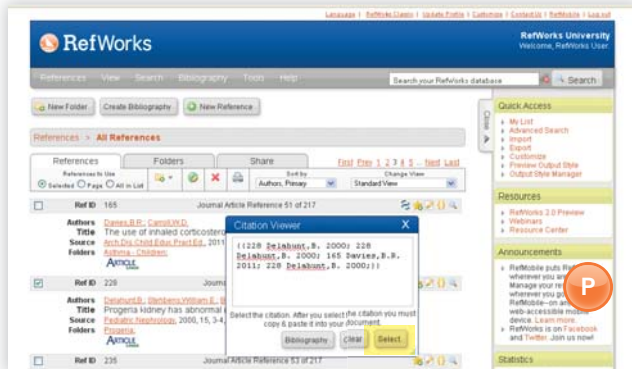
Language | RefWorks Classic | Update Profile | Customize | Contact Us | RefWorks | Log out

RefWorks

RefWorks University
Welcome, RefWorks User.

References View Search Bibliography Tools Help

Search your RefWorks database

Search

New Folder Create Bibliography New Reference

References > All References

References Folders Share

First Prev 1 2 3 4 5 ... Next Last

References to Use
Selected Page All in List

Sort by
Authors, Primary

Change View
Standard View

Ref ID 165 Journal Article Reference 51 of 217

Authors Dawes,B.R.; Carroll,W.D.
Title The use of inhaled corticoster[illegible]
Source Arch.Dis.Child.Educ.Pract.Ed., 2011
Folders Asthma - Children

ARTICLE

Ref ID 228

Authors Delahunt,B.; Stehbens,William E.; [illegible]
Title Progeria kidney has abnormal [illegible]
Source Pediatric Nephrology, 2000, 15, 3-4, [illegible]
Folders Progeria

ARTICLE

Ref ID 235 Journal Article Reference 53 of 217

Citation Viewer

{{228 Delahunt,B. 2000; 228 Delahunt,B. 2000; 165 Davies,B.R. 2011; 228 Delahunt,B. 2000;}}

Select the citation. After you select the citation you must copy & paste it into your document.

Bibliography Clear Select

Quick Access
My List
Advanced Search
Import
Export
Customize
Preview Output Style
Output Style Manager

Resources
RefWorks 2.0 Preview
Webinars
Resource Center

Announcements
RefMobile puts R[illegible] wherever you ar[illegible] Manage your re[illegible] wherever you g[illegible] RefMobile--on a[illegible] web-accessible mobile device. Learn more.
RefWorks is on Facebook and Twitter. Join us now!

Statistics

P